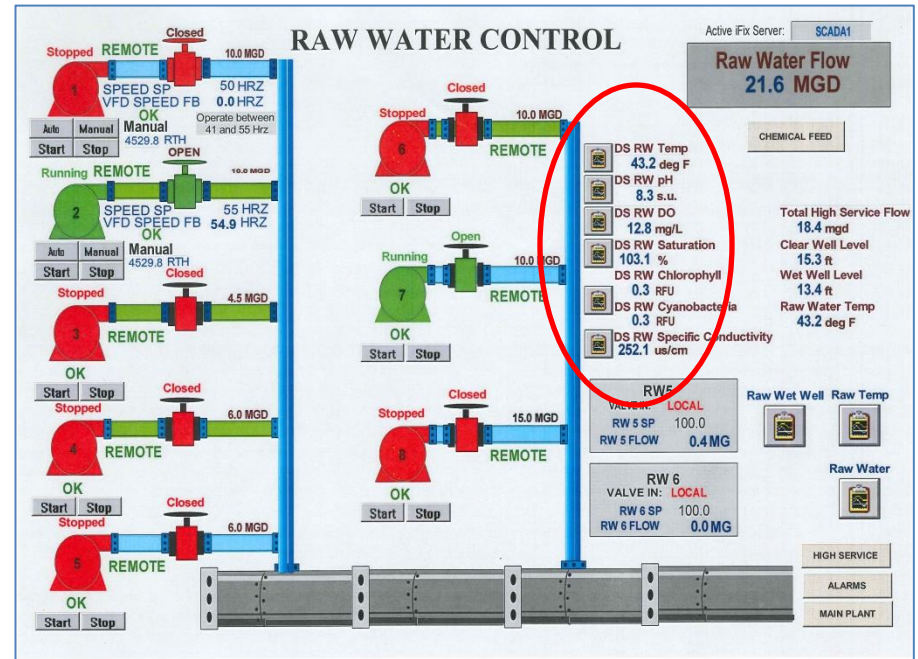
RAW WATER CONTROL

Active iFix Server: SCADA1

Raw Water Flow
21.6 MGD

CHEMICAL FEED

Stopped REMOTE
Closed
10.0 MGD
1
SPEED SP 50 HRZ
VFD SPEED FB 0.0 HRZ
OK
Operate between 41 and 55 Hrz
Auto Manual Manual
4529.8 RTH
Start Stop

OPEN
Running REMOTE
10.0 MGD
2
SPEED SP 55 HRZ
VFD SPEED FB 54.9 HRZ
OK
Auto Manual Manual
4529.8 RTH
Start Stop

Stopped
Closed
4.5 MGD
3
REMOTE
OK
Start Stop

Closed
Stopped
6.0 MGD
4
REMOTE
OK
Start Stop

Closed
Stopped
6.0 MGD
5
REMOTE
OK
Start Stop

Closed
Stopped
10.0 MGD
6
REMOTE
OK
Start Stop

Running
Open
10.0 MGD
7
REMOTE
OK
Start Stop

Stopped
Closed
15.0 MGD
8
REMOTE
OK
Start Stop

DS RW Temp
43.2 deg F
DS RW pH
8.3 s.u.
DS RW DO
12.8 mg/L
DS RW Saturation
103.1 %
DS RW Chlorophyll
0.3 RFU
DS RW Cyanobacteria
0.3 RFU
DS RW Specific Conductivity
252.1 us/cm

Total High Service Flow
18.4 mgd
Clear Well Level
15.3 ft
Wet Well Level
13.4 ft
Raw Water Temp
43.2 deg F

RW5
VALVE IN: LOCAL
RW 5 SP 100.0
RW 5 FLOW 0.4 MG

RW 6
VALVE IN: LOCAL
RW 6 SP 100.0
RW 6 FLOW 0.0 MG

Raw Wet Well
Raw Temp
Raw Water

HIGH SERVICE
ALARMS
MAIN PLANT